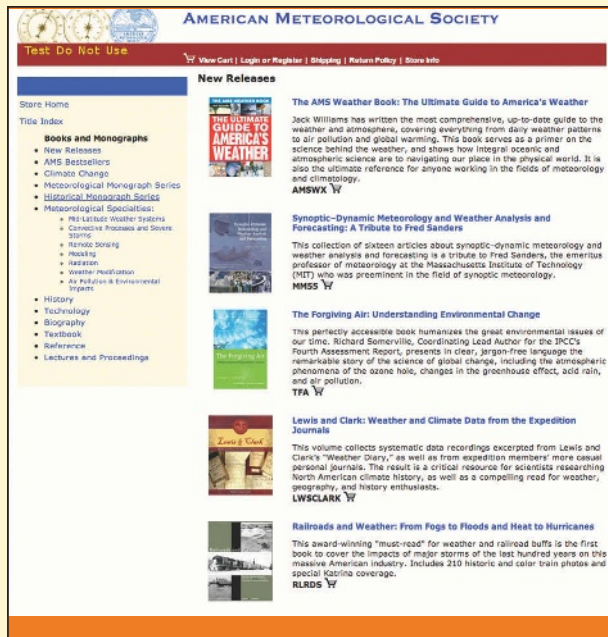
AMERICAN METEOROLOGICAL SOCIETY

Test Do Not Use

View Cart | Login or Register | Shipping | Return Policy | Store Info

Store Home

Title Index

Books and Monographs
- New Releases
- AMS Bestsellers
- Climate Change
- Meteorological Monograph Series
- Historical Monograph Series
- Meteorological Specialties:
  - Mid-Latitude Weather Systems
  - Convective Processes and Severe Storms
  - Remote Sensing
  - Modeling
  - Radiation
  - Weather Modification
  - Air Pollution & Environmental Impacts
- History
- Technology
- Biography
- Textbook
- Reference
- Lectures and Proceedings

New Releases

THE AMS WEATHER BOOK THE ULTIMATE GUIDE TO AMERICA'S WEATHER

The AMS Weather Book: The Ultimate Guide to America's Weather

Jack Williams has written the most comprehensive, up-to-date guide to the weather and atmosphere, covering everything from daily weather patterns to air pollution and global warming. This book serves as a primer on the science behind the weather, and shows how integral oceanic and atmospheric science are to navigating our place in the physical world. It is also the ultimate reference for anyone working in the fields of meteorology and climatology.

AMSWX

Synoptic–Dynamic Meteorology and Weather Analysis and Forecasting: A Tribute to Fred Sanders

This collection of sixteen articles about synoptic-dynamic meteorology and weather analysis and forecasting is a tribute to Fred Sanders, the emeritus professor of meteorology at the Massachusetts Institute of Technology (MIT) who was preeminent in the field of synoptic meteorology.

MM55

The Forgiving Air

The Forgiving Air: Understanding Environmental Change

This perfectly accessible book humanizes the great environmental issues of our time. Richard Somerville, Coordinating Lead Author for the IPCC's Fourth Assessment Report, presents in clear, jargon-free language the remarkable story of the science of global change, including the atmospheric phenomena of the ozone hole, changes in the greenhouse effect, acid rain, and air pollution.

TFA

Lewis & Clark

Lewis and Clark: Weather and Climate Data from the Expedition Journals

This volume collects systematic data recordings excerpted from Lewis and Clark's "Weather Diary," as well as from expedition members' more casual personal journals. The result is a critical resource for scientists researching North American climate history, as well as a compelling read for weather, geography, and history enthusiasts.

LWSCLARK

Railroads and Weather: From Fogs to Floods and Heat to Hurricanes

This award-winning "must-read" for weather and railroad buffs is the first book to cover the impacts of major storms of the last hundred years on this massive American industry. Includes 210 historic and color train photos and special Katrina coverage.

RLRDS